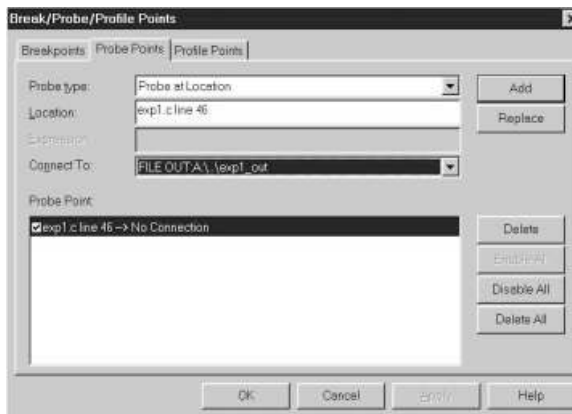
Break/Probe/Profile Points

Breakpoints | Probe Points | Profile Points

Probe type: Probe at Location

Location: exp1.c line 46

Expression:

Connect To: FILE OUT:A:\..\exp1_out

Probe Point

exp1.c line 46 --> No Connection

Add

Replace

Delete

Enable All

Disable All

Delete All

OK

Cancel

Apply

Help